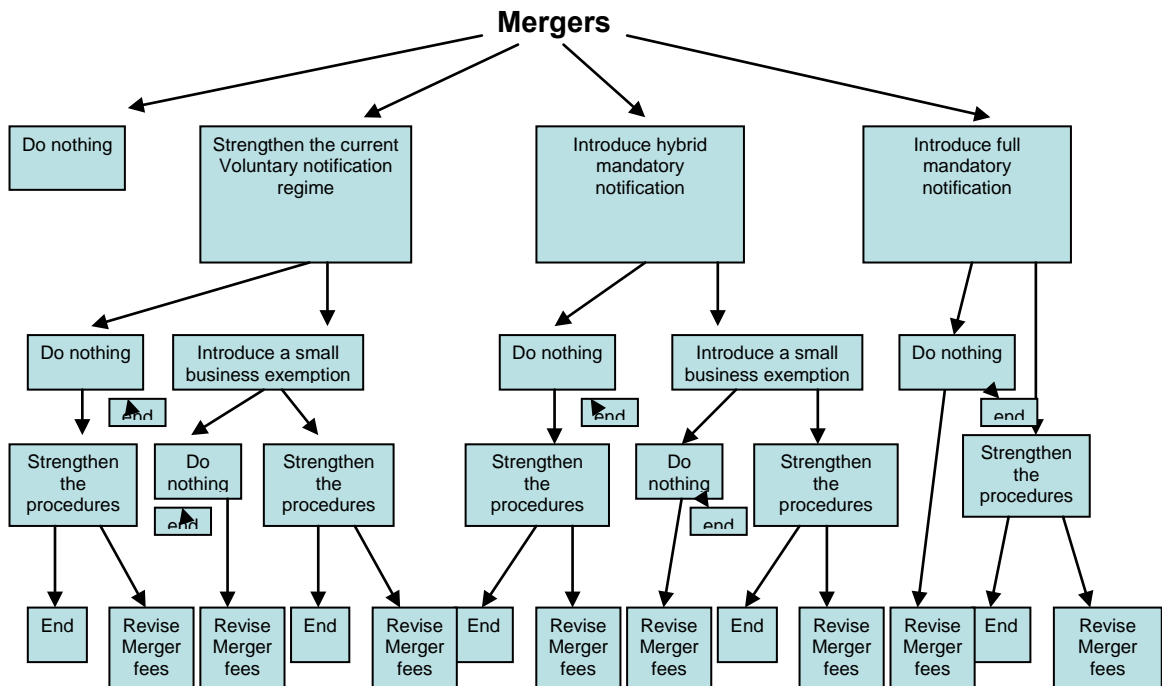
Mergers

Do nothing

Strengthen the current Voluntary notification regime

Introduce hybrid mandatory notification

Introduce full mandatory notification

Do nothing

Introduce a small business exemption

Do nothing

Introduce a small business exemption

Do nothing

end

end

end

Strengthen the procedures

Do nothing

Strengthen the procedures

Strengthen the procedures

Do nothing

Strengthen the procedures

Strengthen the procedures

end

end

End

Revise Merger fees

Revise Merger fees

End

Revise Merger fees

End

Revise Merger fees

Revise Merger fees

End

Revise Merger fees

Revise Merger fees

End

Revise Merger fees